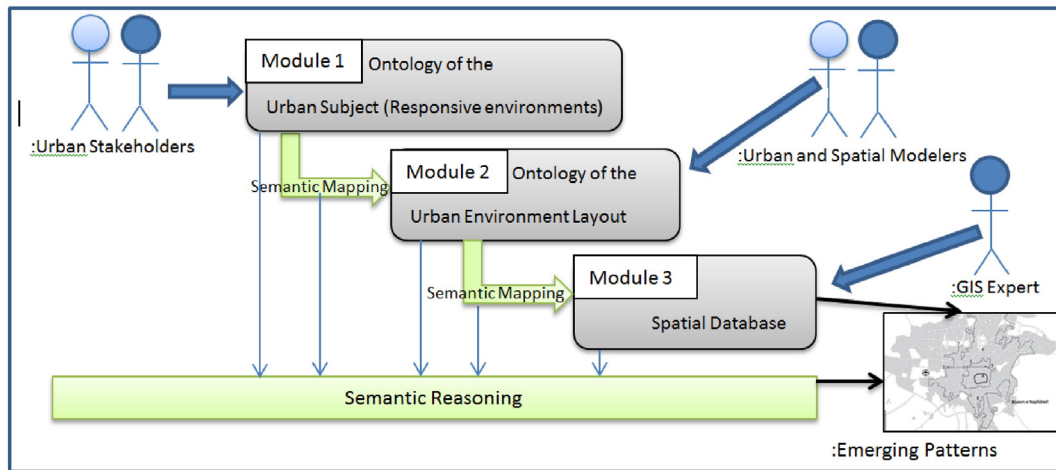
:Urban Stakeholders

Module 1 Ontology of the Urban Subject (Responsive environments)

:Urban and Spatial Modelers

Semantic Mapping

Module 2 Ontology of the Urban Environment Layout

:GIS Expert

Semantic Mapping

Module 3 Spatial Database

Semantic Reasoning

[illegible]

:Emerging Patterns